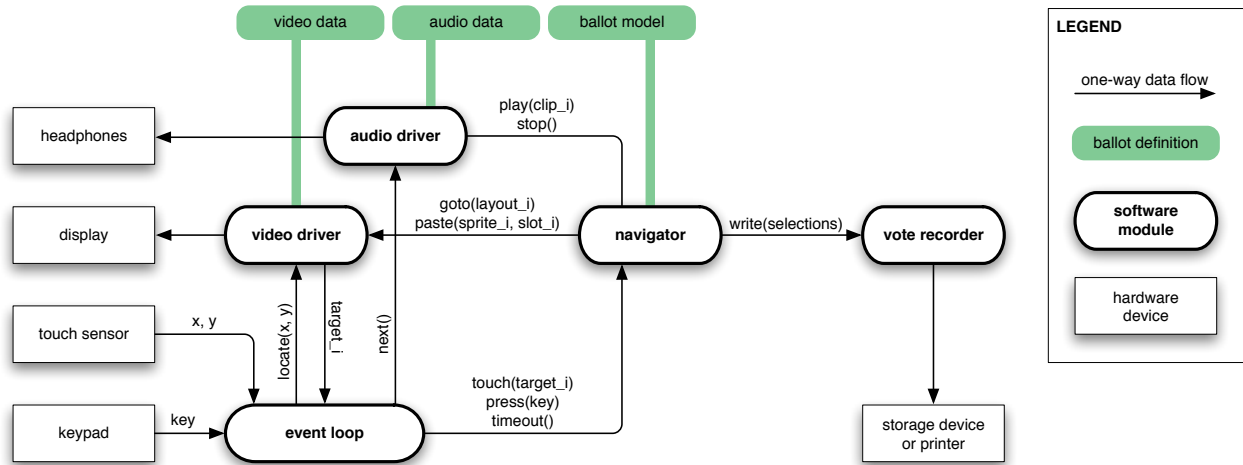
video data

audio data

ballot model

LEGEND

one-way data flow

ballot definition

software module

hardware device

headphones

audio driver

play(clip_i)
stop()

display

video driver

goto(layout_i)
paste(sprite_i, slot_i)

navigator

write(selections)

vote recorder

touch sensor

x, y

locate(x, y)

target_i

next()

keypad

key

event loop

touch(target_i)
press(key)
timeout()

storage device or printer